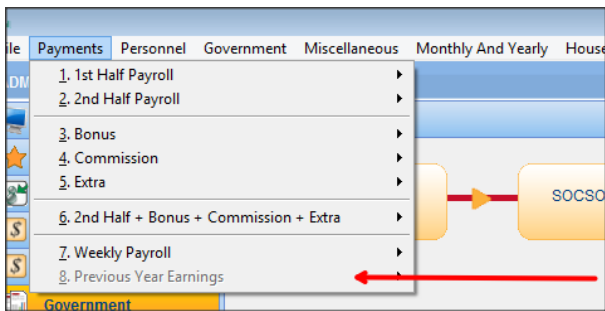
ile Payments Personnel Government Miscellaneous Monthly And Yearly House

DM

1. 1st Half Payroll
2. 2nd Half Payroll
3. Bonus
4. Commission
5. Extra
6. 2nd Half + Bonus + Commission + Extra
7. Weekly Payroll
8. Previous Year Earnings

SOCSO

Government